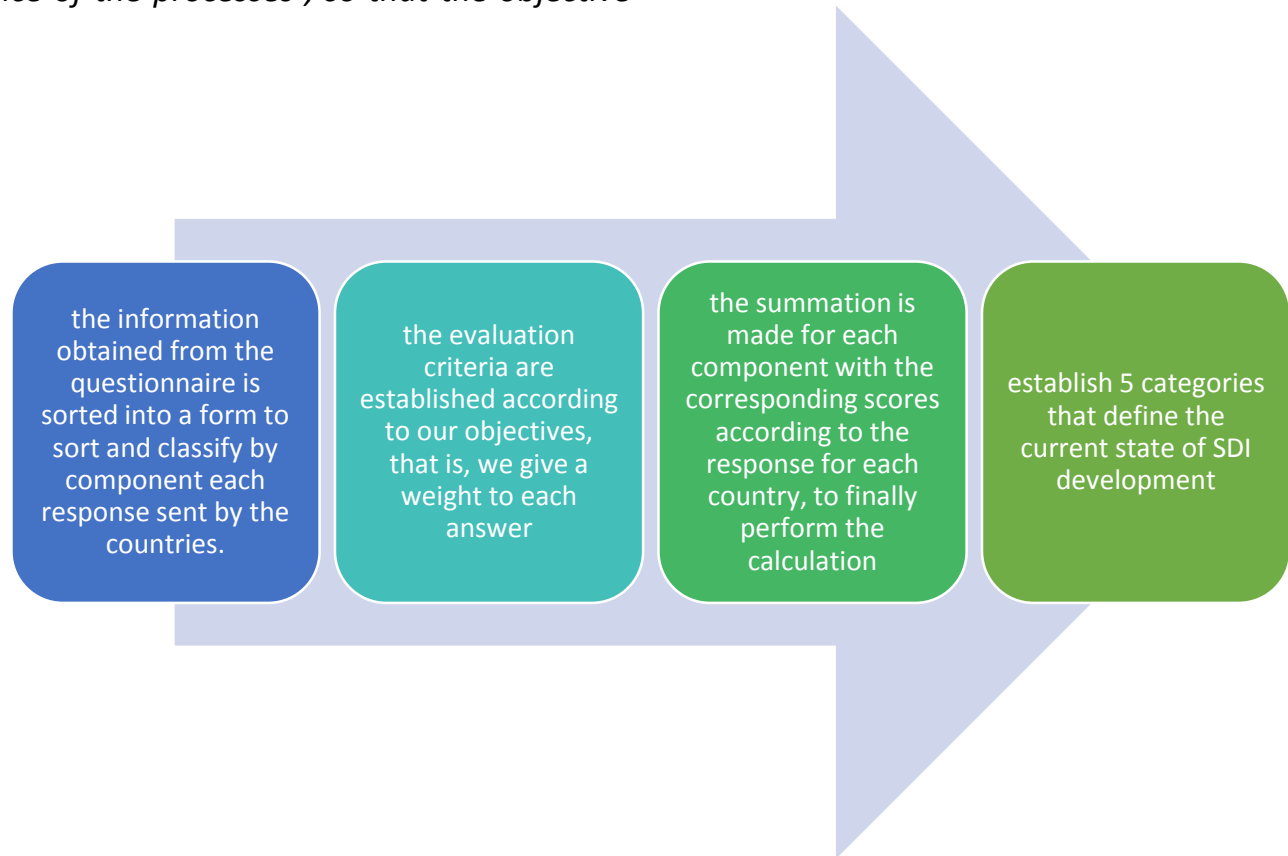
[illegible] of the processes , so that the objective

the information obtained from the questionnaire is sorted into a form to sort and classify by component each response sent by the countries.

the evaluation criteria are established according to our objectives, that is, we give a weight to each answer

the summation is made for each component with the corresponding scores according to the response for each country, to finally perform the calculation

establish 5 categories that define the current state of SDI development